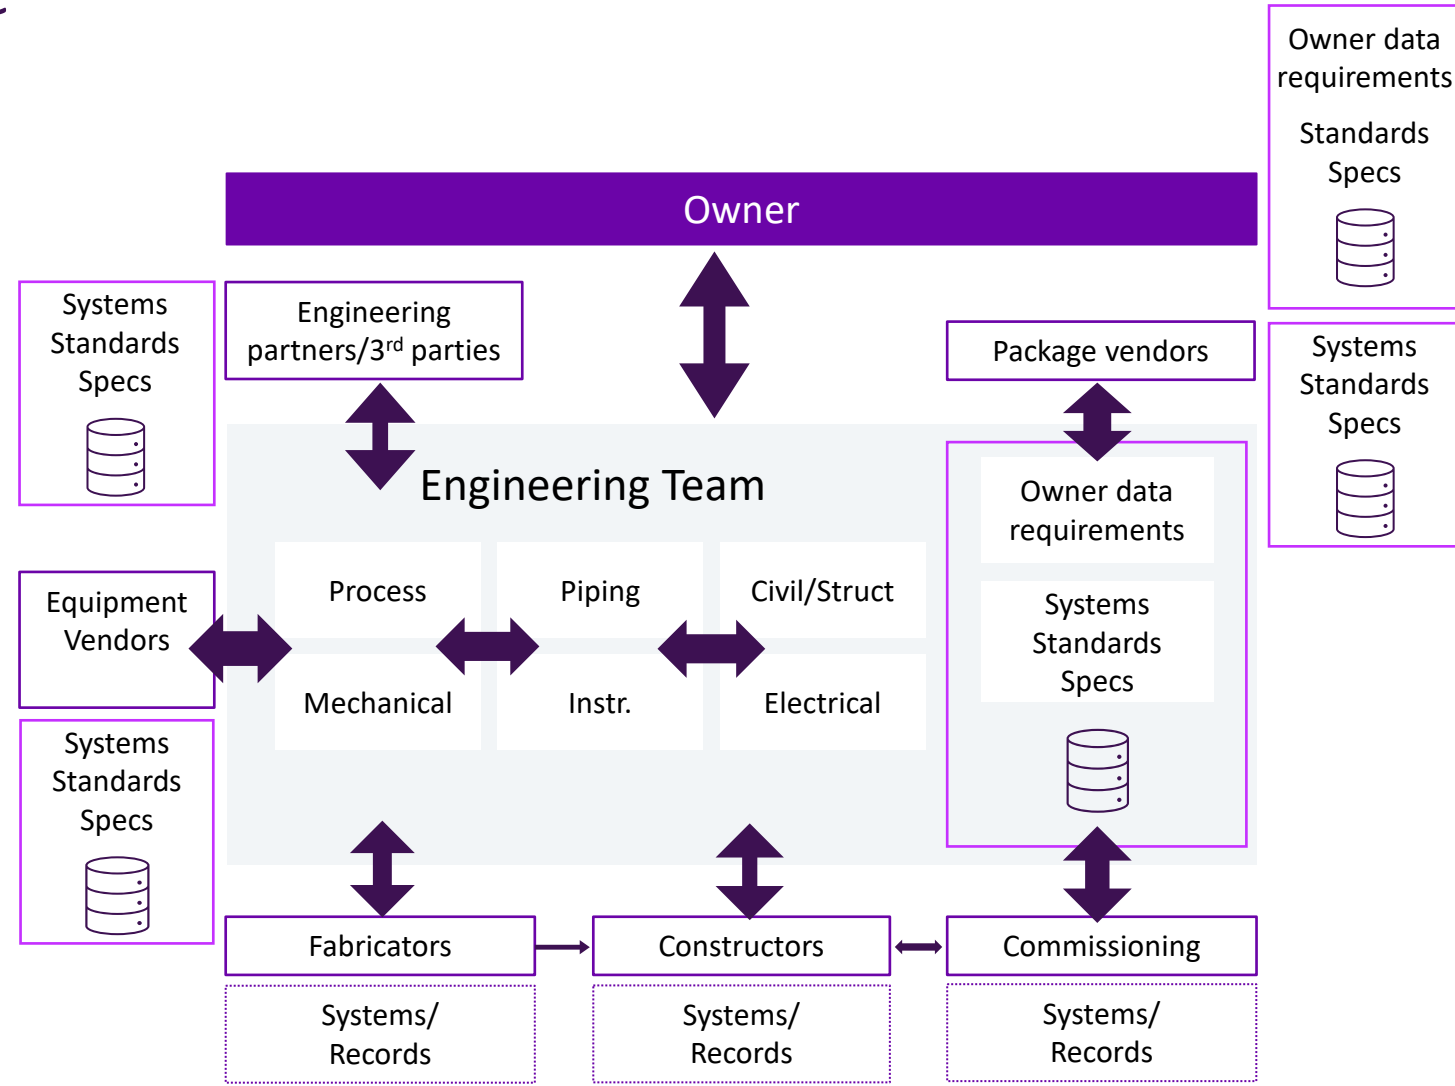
Owner data requirements

Standards
Specs

Owner

Systems
Standards
Specs

Engineering partners/3$^{rd}$ parties

Package vendors

Systems
Standards
Specs

Engineering Team

Owner data requirements

Systems
Standards
Specs

Process

Piping

Civil/Struct

Mechanical

Instr.

Electrical

Equipment Vendors

Systems
Standards
Specs

Fabricators

Constructors

Commissioning

Systems/
Records

Systems/
Records

Systems/
Records